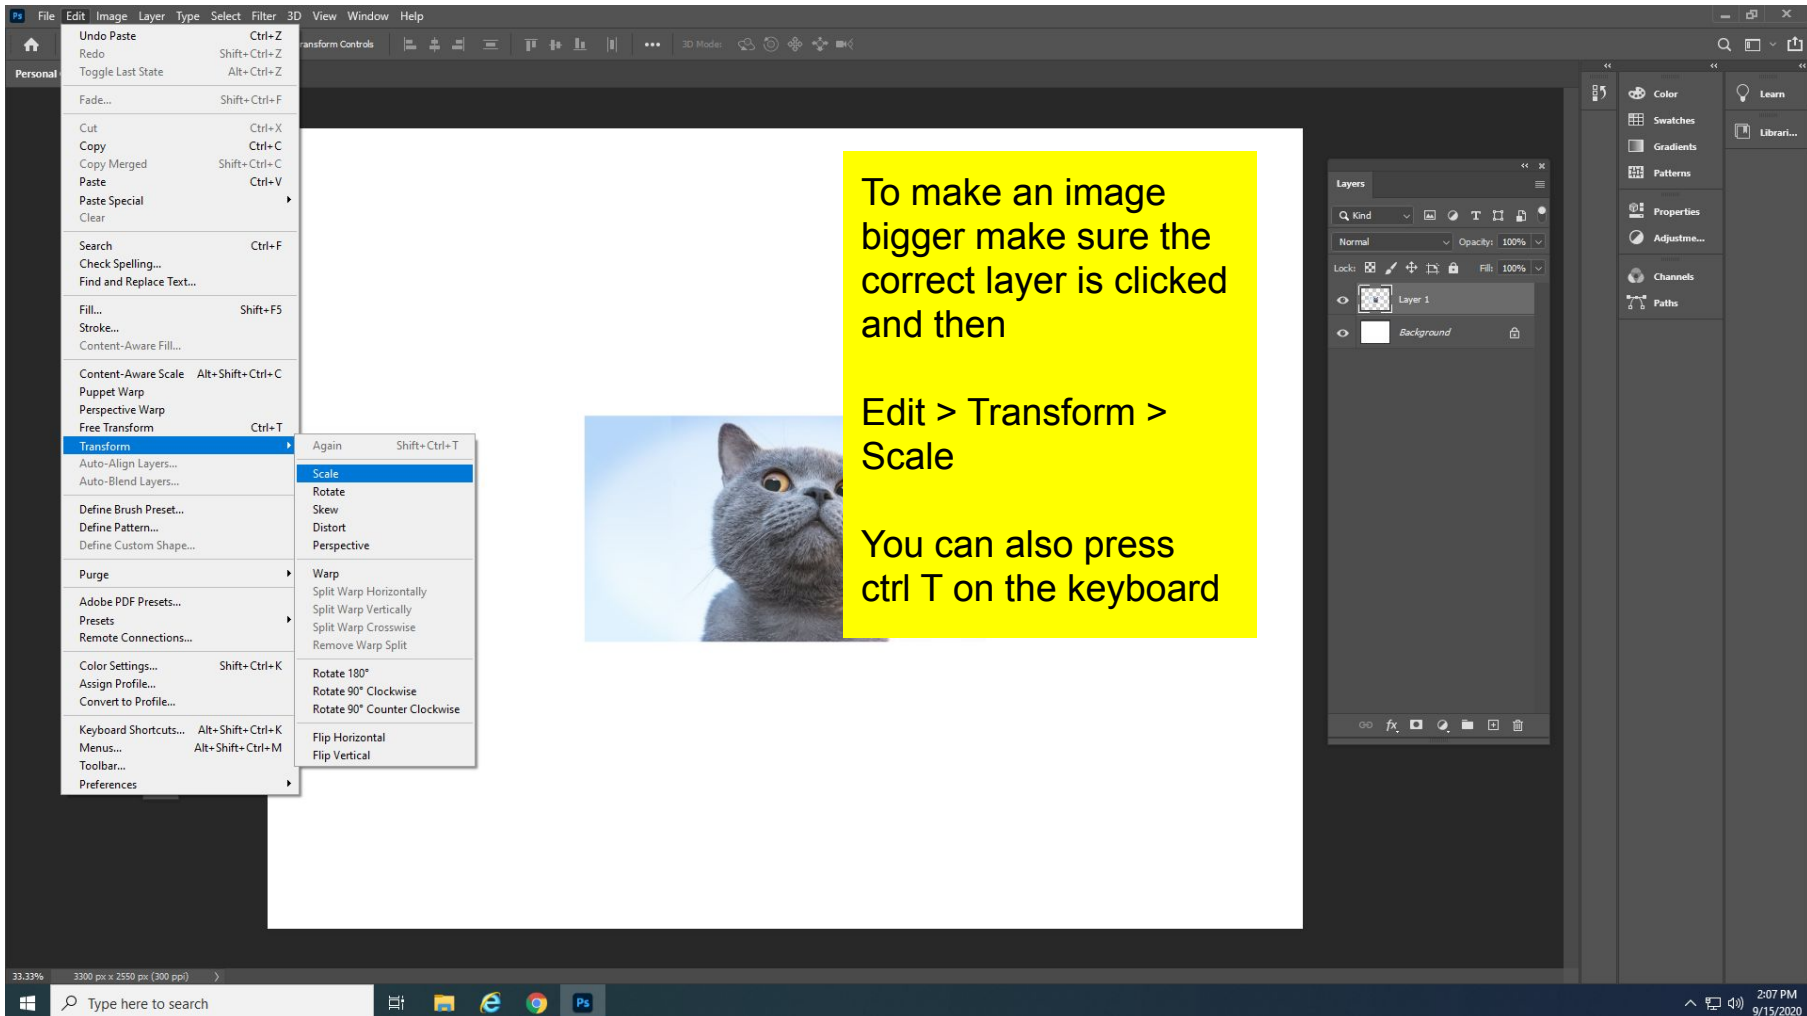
Ps File Edit Image Layer Type Select Filter 3D View Window Help

ansform Controls 3D Mode:

Personal

Undo Paste Ctrl+Z
Redo Shift+Ctrl+Z
Toggle Last State Alt+Ctrl+Z

Fade... Shift+Ctrl+F

Cut Ctrl+X
Copy Ctrl+C
Copy Merged Shift+Ctrl+C
Paste Ctrl+V
Paste Special
Clear

Search Ctrl+F
Check Spelling...
Find and Replace Text...

Fill... Shift+F5
Stroke...
Content-Aware Fill...

Content-Aware Scale Alt+Shift+Ctrl+C
Puppet Warp
Perspective Warp
Free Transform Ctrl+T
Transform
Auto-Align Layers...
Auto-Blend Layers...

Define Brush Preset...
Define Pattern...
Define Custom Shape...

Purge

Adobe PDF Presets...
Presets
Remote Connections...

Color Settings... Shift+Ctrl+K
Assign Profile...
Convert to Profile...

Keyboard Shortcuts... Alt+Shift+Ctrl+K
Menus... Alt+Shift+Ctrl+M
Toolbar...
Preferences

Again Shift+Ctrl+T

Scale
Rotate
Skew
Distort
Perspective

Warp
Split Warp Horizontally
Split Warp Vertically
Split Warp Crosswise
Remove Warp Split

Rotate 180°
Rotate 90° Clockwise
Rotate 90° Counter Clockwise

Flip Horizontal
Flip Vertical

To make an image bigger make sure the correct layer is clicked and then

Edit > Transform > Scale

You can also press ctrl T on the keyboard

Layers
Kind
Normal Opacity: 100%
Lock: Fill: 100%
Layer 1
Background

Color
Swatches
Gradients
Patterns
Properties
Adjustme...
Channels
Paths
Learn
Librari...

33.33% 3300 px x 2550 px (300 ppi)

Type here to search

2:07 PM
9/15/2020